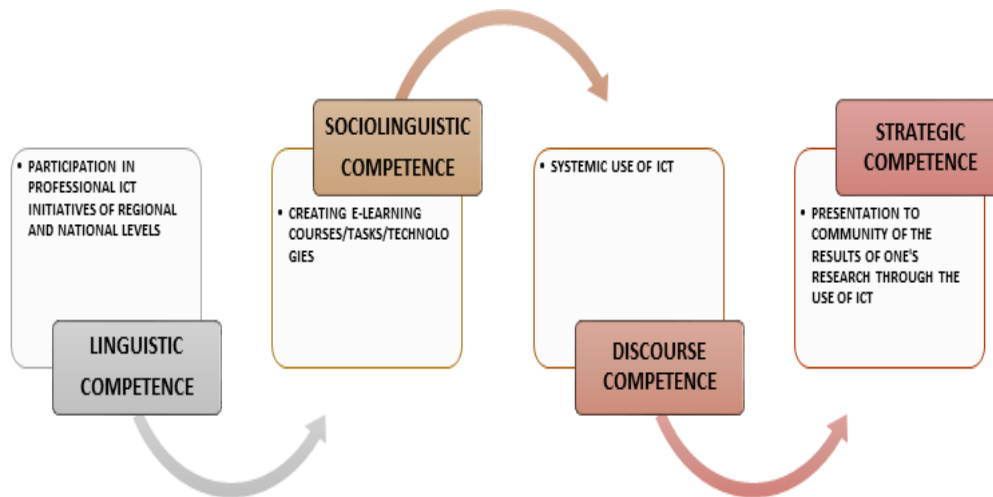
• PARTICIPATION IN PROFESSIONAL ICT INITIATIVES OF REGIONAL AND NATIONAL LEVELS

LINGUISTIC COMPETENCE

SOCIOLINGUISTIC COMPETENCE

• CREATING E-LEARNING COURSES/TASKS/TECHNOLO GIES

• SYSTEMIC USE OF ICT

DISCOURSE COMPETENCE

STRATEGIC COMPETENCE

• PRESENTATION TO COMMUNITY OF THE RESULTS OF ONE'S RESEARCH THROUGH THE USE OF ICT